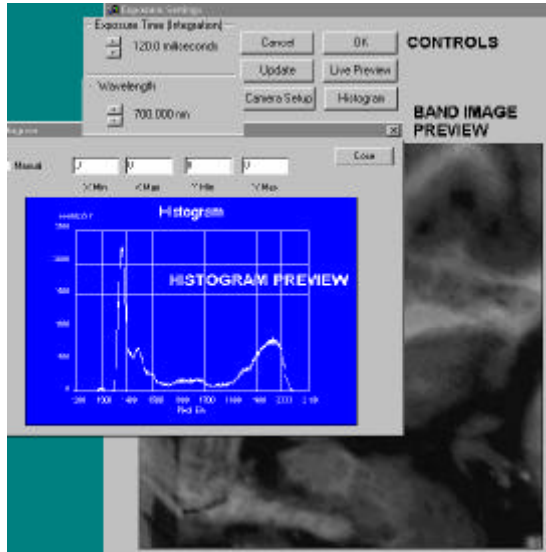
Acquisition Settings
Exposure Time (Integration)
120.0 milliseconds
Cancel
OK
CONTROLS
Update
Live Preview
Wavelength
700.000 nm
Camera Setup
Histogram
BAND IMAGE PREVIEW
Histogram
Manual
0
0
0
0
X Min
X Max
Y Min
Y Max
Close
Histogram
HISTOGRAM PREVIEW
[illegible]
Red Bit